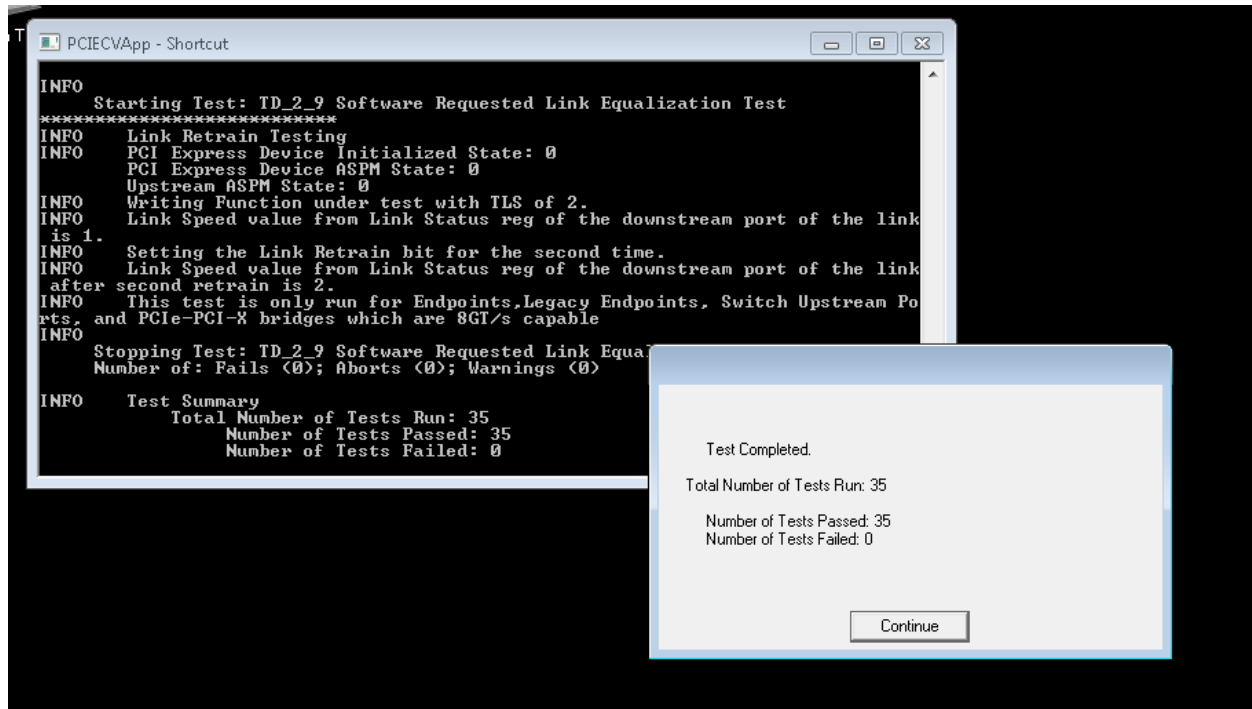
PCIECVApp - Shortcut

INFO
Starting Test: TD_2_9 Software Requested Link Equalization Test
**************************
INFO Link Retrain Testing
INFO PCI Express Device Initialized State: 0
PCI Express Device ASPM State: 0
Upstream ASPM State: 0
INFO Writing Function under test with TLS of 2.
INFO Link Speed value from Link Status reg of the downstream port of the link is 1.
INFO Setting the Link Retrain bit for the second time.
INFO Link Speed value from Link Status reg of the downstream port of the link after second retrain is 2.
INFO This test is only run for Endpoints,Legacy Endpoints, Switch Upstream Ports, and PCIe-PCI-X bridges which are 8GT/s capable
INFO
Stopping Test: TD_2_9 Software Requested Link Equal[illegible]
Number of: Fails (0); Aborts (0); Warnings (0)

INFO Test Summary
Total Number of Tests Run: 35
Number of Tests Passed: 35
Number of Tests Failed: 0

Test Completed.

Total Number of Tests Run: 35

Number of Tests Passed: 35
Number of Tests Failed: 0

Continue